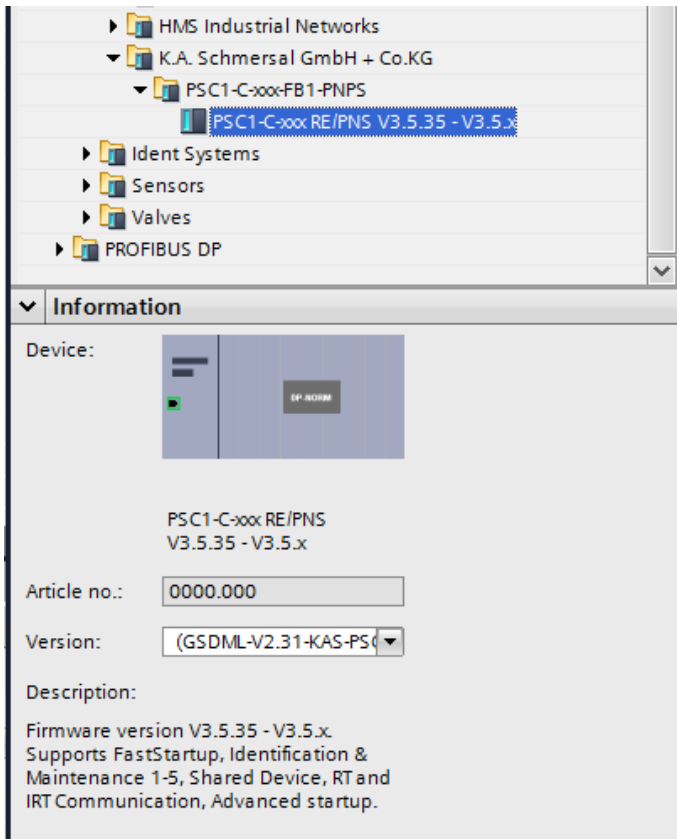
HMS Industrial Networks
K.A. Schmersal GmbH + Co.KG
PSC1-C-xxx-FB1-PNPS
PSC1-C-xxx RE/PNS V3.5.35 - V3.5.x
Ident Systems
Sensors
Valves
PROFIBUS DP

Information

Device:

DP-NORM

PSC1-C-xxx RE/PNS
V3.5.35 - V3.5.x

Article no.: 0000.000

Version: (GSDML-V2.31-KAS-PS(

Description:

Firmware version V3.5.35 - V3.5.x. Supports FastStartup, Identification & Maintenance 1-5, Shared Device, RT and IRT Communication, Advanced startup.